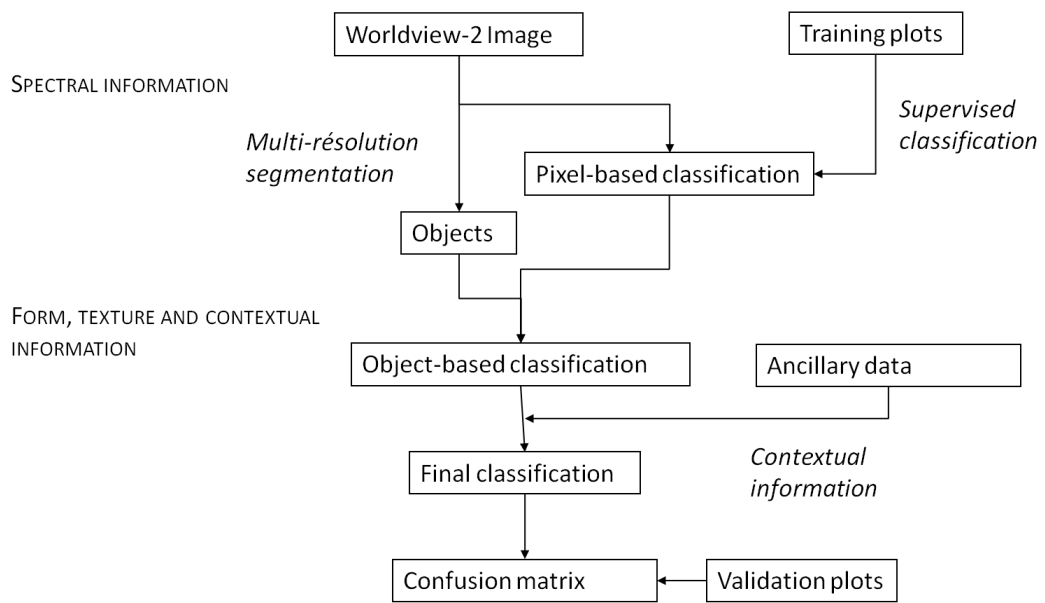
Worldview-2 Image

Training plots

SPECTRAL INFORMATION

Supervised classification

Multi-résolution segmentation

Pixel-based classification

Objects

FORM, TEXTURE AND CONTEXTUAL INFORMATION

Object-based classification

Ancillary data

Final classification

Contextual information

Confusion matrix

Validation plots